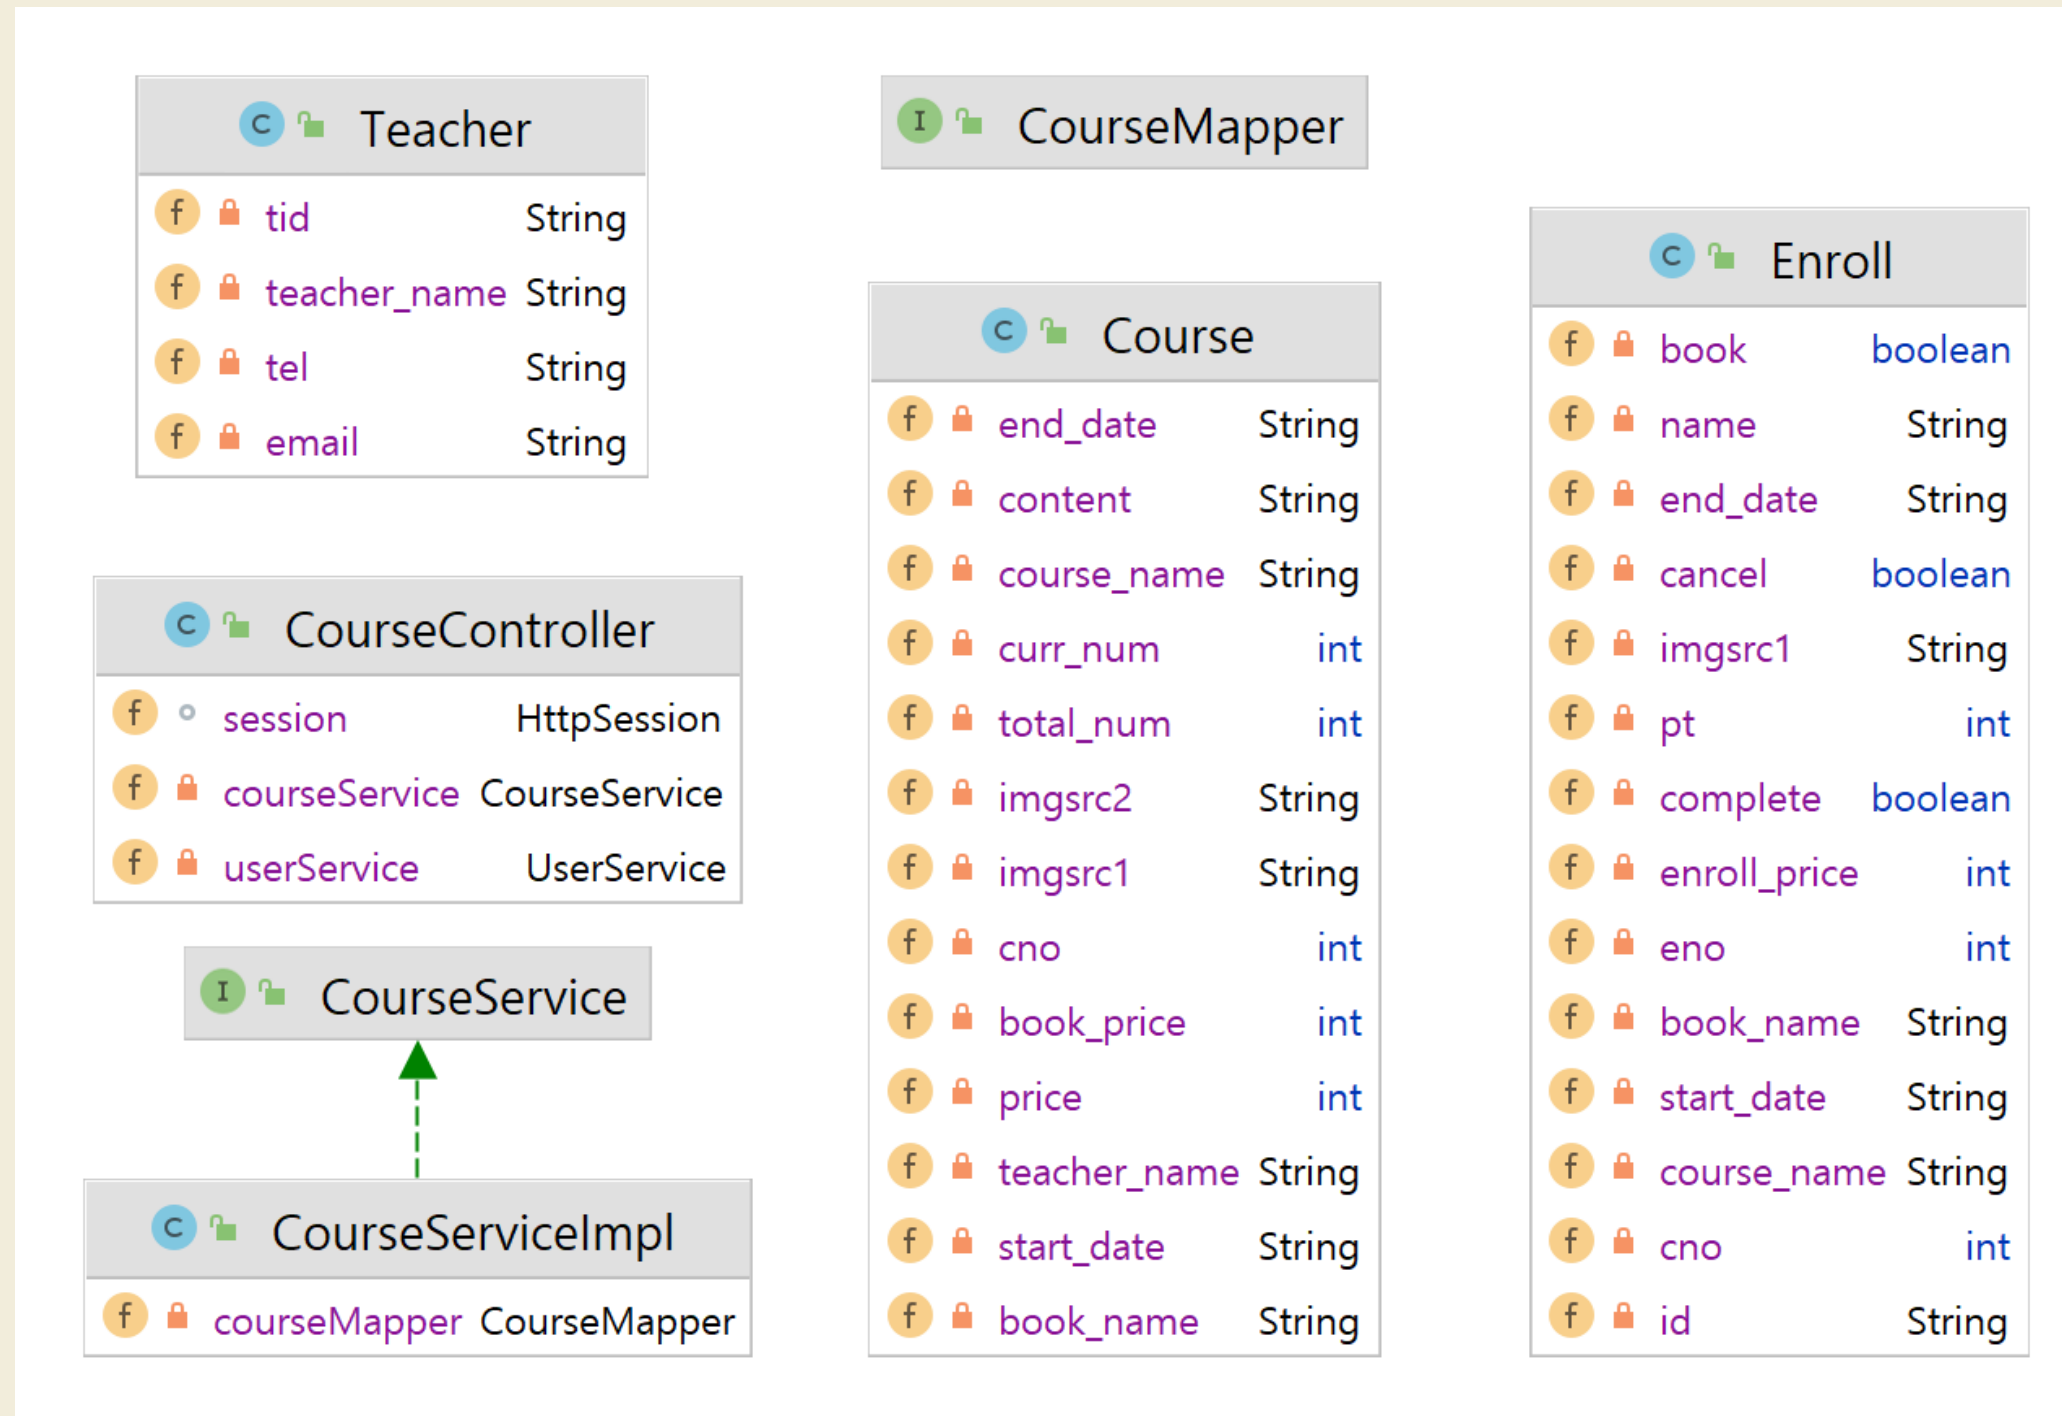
C Teacher

| | | |
|---|---|---|
| f | tid | String |
| f | teacher_name | String |
| f | tel | String |
| f | email | String |

C CourseController

| | | |
|---|---|---|
| f | session | HttpSession |
| f | courseService | CourseService |
| f | userService | UserService |

I CourseService

C CourseServiceImpl

| | | |
|---|---|---|
| f | courseMapper | CourseMapper |

I CourseMapper

C Course

| | | |
|---|---|---|
| f | end_date | String |
| f | content | String |
| f | course_name | String |
| f | curr_num | int |
| f | total_num | int |
| f | imgsrc2 | String |
| f | imgsrc1 | String |
| f | cno | int |
| f | book_price | int |
| f | price | int |
| f | teacher_name | String |
| f | start_date | String |
| f | book_name | String |

C Enroll

| | | |
|---|---|---|
| f | book | boolean |
| f | name | String |
| f | end_date | String |
| f | cancel | boolean |
| f | imgsrc1 | String |
| f | pt | int |
| f | complete | boolean |
| f | enroll_price | int |
| f | eno | int |
| f | book_name | String |
| f | start_date | String |
| f | course_name | String |
| f | cno | int |
| f | id | String |